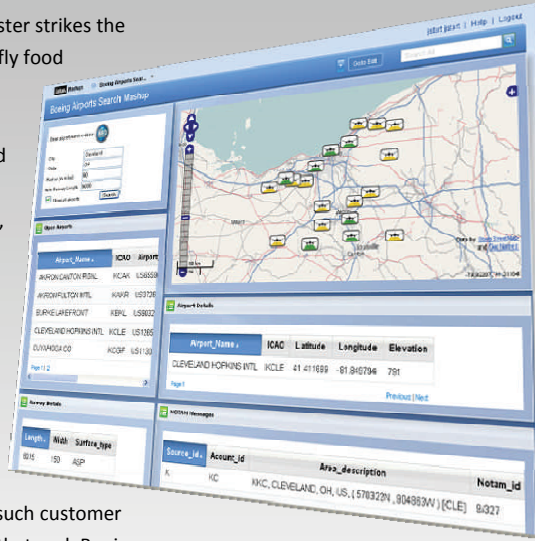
ster strikes the
fly food

d

such customer

jstart jstart | Help | Logout
Goto Edit
Boeing Airports Search Mashup
City Cleveland
State OH
Radius (in Miles) 50
Min Runway Length 5000
Search
Open Airports
Airport_Name ICAO Airport
AKRON CANTON REGL KCAK US0558
AKRON FULTON INTL KAKR US3726
BURKE LAKEFRONT KBKL US0832
CLEVELAND HOPKINS INTL KCLE US1285
CUYAHOGA CO KCGF US1130
Page 1 2
Airport Details
| Airport_Name | ICAO | Latitude | Longitude | Elevation |
|---|---|---|---|---|
| CLEVELAND HOPKINS INTL | KCLE | 41.411689 | -81.849794 | 791 |
Page 1
Previous | Next
Runway Details
| Length | Width | Surface_type |
|---|---|---|
| 6015 | 150 | ASP |
NOTAM Messages
| Source_id | Acount_id | Area_description | Notam_id |
|---|---|---|---|
| K | KC | KKC, CLEVELAND, OH, US, ( 570322N , 904883W ) [CLE] | 9/327 |